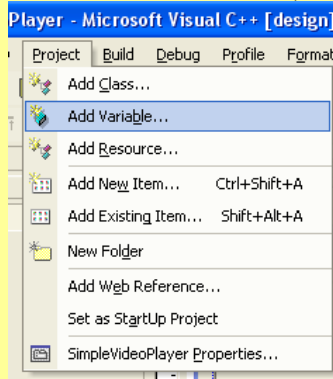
Player - Microsoft Visual C++ [design]

Project Build Debug Profile Format

Add Class...
Add Variable...
Add Resource...
Add New Item... Ctrl+Shift+A
Add Existing Item... Shift+Alt+A
New Folder
Add Web Reference...
Set as StartUp Project
SimpleVideoPlayer Properties...